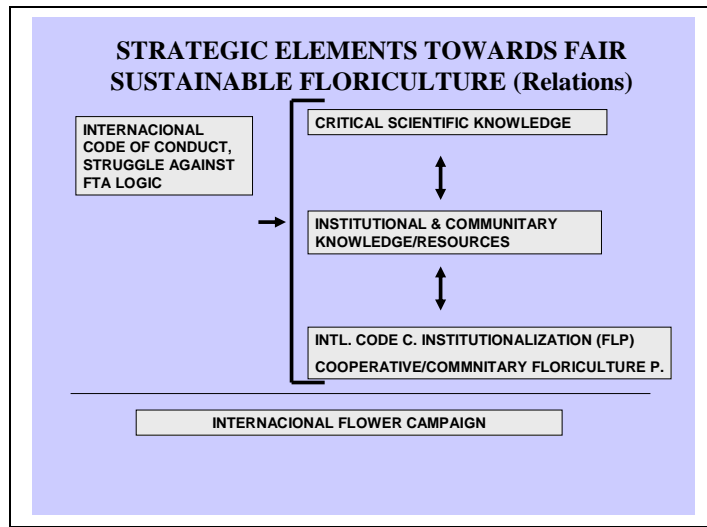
STRATEGIC ELEMENTS TOWARDS FAIR SUSTAINABLE FLORICULTURE (Relations)

INTERNACIONAL CODE OF CONDUCT, STRUGGLE AGAINST FTA LOGIC

CRITICAL SCIENTIFIC KNOWLEDGE

INSTITUTIONAL & COMMUNTARY KNOWLEDGE/RESOURCES

INTL. CODE C. INSTITUTIONALIZATION (FLP)
COOPERATIVE/COMMNITARY FLORICULTURE P.

INTERNACIONAL FLOWER CAMPAIGN